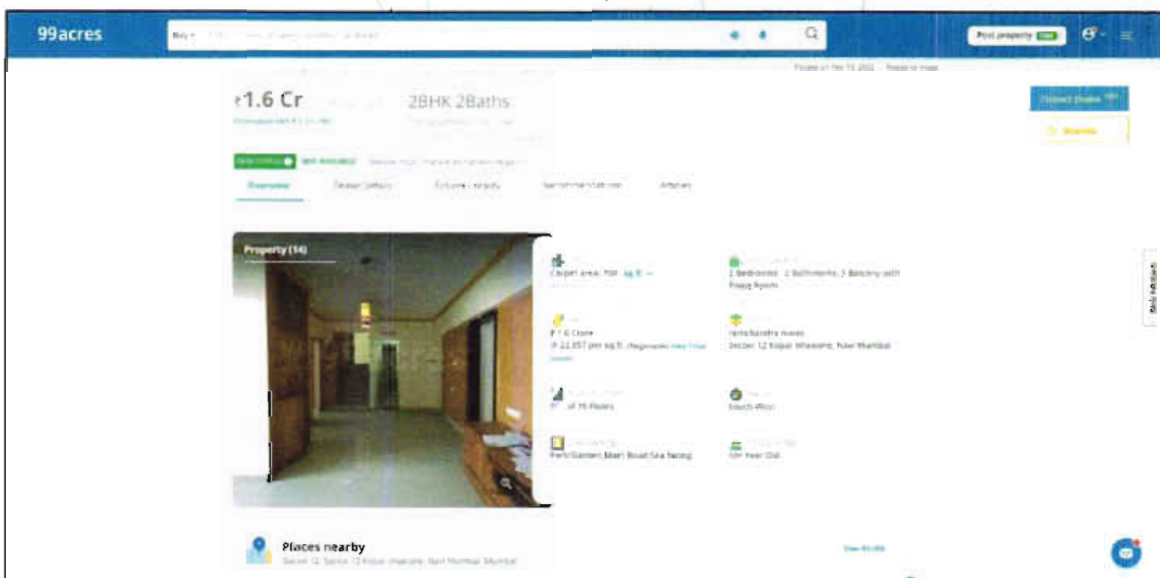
99acres

Buy

Post property

₹1.6 Cr

2BHK 2Baths

Overview

Property (14)

Carpet area: 700 sq.ft.

2 Bedrooms, 2 Bathrooms, 3 Balcony with Pooja Room

₹ 1.6 Crore

@ 22,857 per sq.ft.

Sector 12 Koparkhairane, Navi Mumbai

of 15 Floors

South-West

Park/Garden, Main Road, Sea facing

10+ Year Old

Places nearby

Sector 12, Sector 12 Kopar Khairane, Navi Mumbai, Mumbai

Contact Owner

Shortlist

Posted on

Report a mistake

Rate feedback